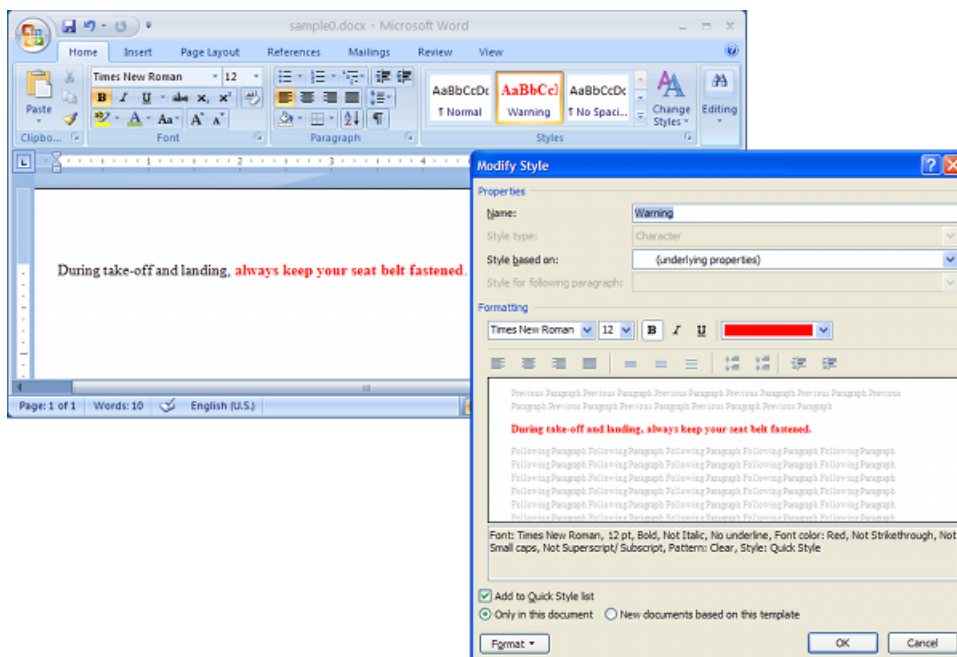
sample0.docx - Microsoft Word

Home Insert Page Layout References Mailings Review View

Times New Roman 12

Paste

Clipbo...

Font

Paragraph

AaBbCcDc ¶ Normal

AaBbCcI Warning

AaBbCcDc ¶ No Spaci...

Change Styles

Editing

Styles

During take-off and landing, always keep your seat belt fastened.

Page: 1 of 1 Words: 10 English (U.S.)

Modify Style

Properties

Name: Warning

Style type: Character

Style based on: (underlying properties)

Style for following paragraph:

Formatting

Times New Roman 12 B I U

Previous Paragraph Previous Paragraph Previous Paragraph Previous Paragraph Previous Paragraph Previous Paragraph Previous Paragraph Previous Paragraph Previous Paragraph

During take-off and landing, always keep your seat belt fastened.

Following Paragraph Following Paragraph Following Paragraph Following Paragraph Following Paragraph Following Paragraph Following Paragraph Following Paragraph Following Paragraph Following Paragraph Following Paragraph Following Paragraph Following Paragraph Following Paragraph Following Paragraph Following Paragraph Following Paragraph Following Paragraph Following Paragraph Following Paragraph Following Paragraph Following Paragraph Following Paragraph Following Paragraph Following Paragraph Following Paragraph Following Paragraph Following Paragraph Following Paragraph Following Paragraph

Font: Times New Roman, 12 pt, Bold, Not Italic, No underline, Font color: Red, Not Strikethrough, Not Small caps, Not Superscript/ Subscript, Pattern: Clear, Style: Quick Style

Add to Quick Style list

Only in this document New documents based on this template

Format

OK Cancel